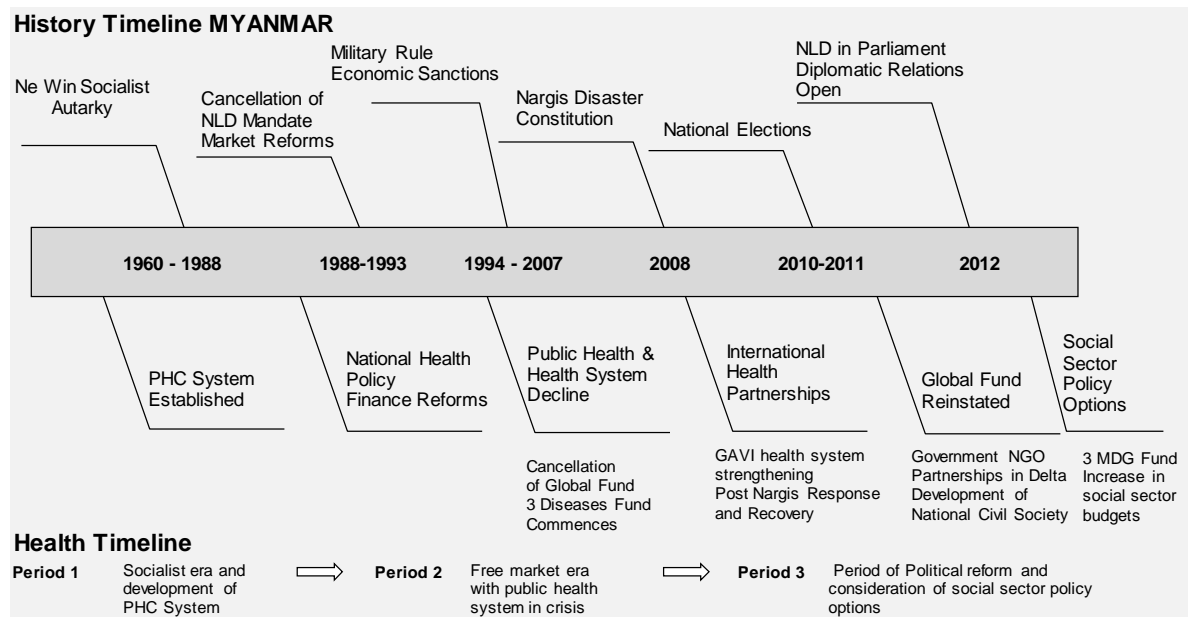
History Timeline MYANMAR

Ne Win Socialist Autarky

Cancellation of NLD Mandate Market Reforms

Military Rule Economic Sanctions

Nargis Disaster Constitution

National Elections

NLD in Parliament Diplomatic Relations Open

1960 - 1988

1988-1993

1994 - 2007

2008

2010-2011

2012

PHC System Established

National Health Policy Finance Reforms

Public Health & Health System Decline

International Health Partnerships

Global Fund Reinstated

Social Sector Policy Options

Cancellation of Global Fund 3 Diseases Fund Commences

GAVI health system strengthening Post Nargis Response and Recovery

Government NGO Partnerships in Delta Development of National Civil Society

3 MDG Fund Increase in social sector budgets

Health Timeline

Period 1 Socialist era and development of PHC System

Period 2 Free market era with public health system in crisis

Period 3 Period of Political reform and consideration of social sector policy options